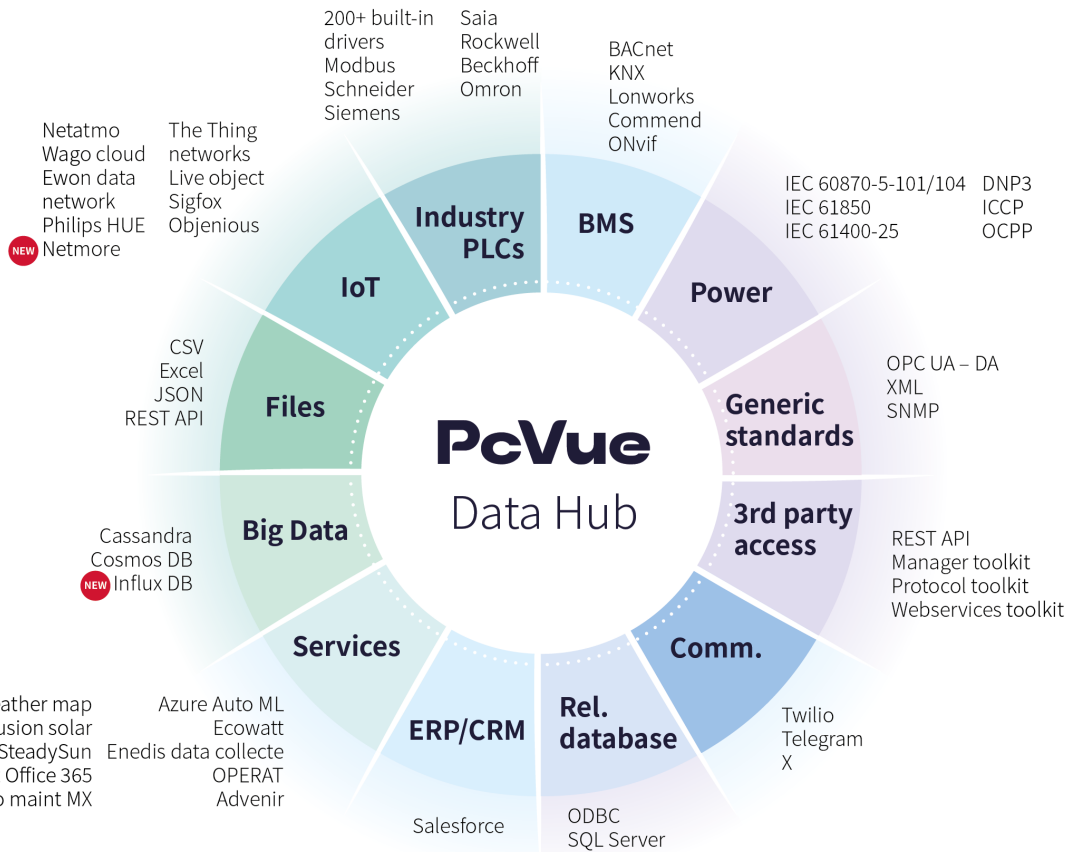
200+ built-in drivers
Modbus
Schneider
Siemens

Saia
Rockwell
Beckhoff
Omron

BACnet
KNX
Lonworks
Commend
ONvif

Netatmo
Wago cloud
Ewon data network
Philips HUE
NEW Netmore

The Thing networks
Live object
Sigfox
Objenious

IEC 60870-5-101/104
IEC 61850
IEC 61400-25

DNP3
ICCP
OCPP

Industry PLCs

BMS

IoT

Power

CSV
Excel
JSON
REST API

Files

Generic standards

OPC UA – DA
XML
SNMP

PcVue
Data Hub

Big Data

3rd party access

Cassandra
Cosmos DB
NEW Influx DB

REST API
Manager toolkit
Protocol toolkit
Webservices toolkit

Services

Comm.

ERP/CRM

Rel. database

ather map
usion solar
SteadySun
Office 365
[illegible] maint MX

Azure Auto ML
Ecowatt
Enedis data collecte
OPERAT
Advenir

Twilio
Telegram
X

Salesforce

ODBC
SQL Server